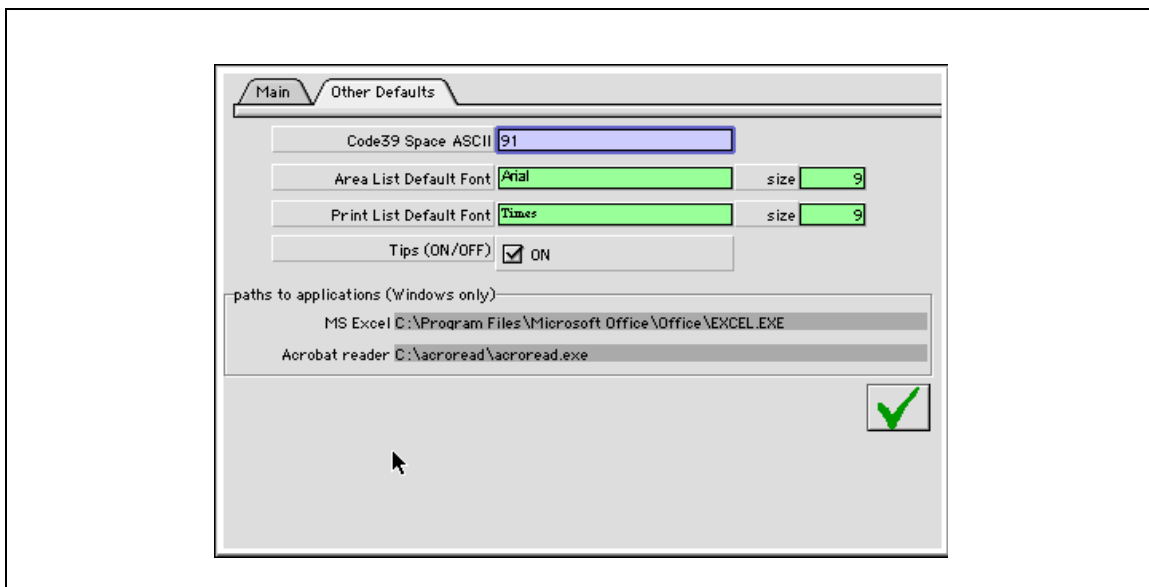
Main
Other Defaults

Code39 Space ASCII 91

Area List Default Font Arial size 9

Print List Default Font Times size 9

Tips (ON/OFF) ON

paths to applications (Windows only)

MS Excel C:\Program Files\Microsoft Office\Office\EXCEL.EXE

Acrobat reader C:\acroread\acroread.exe